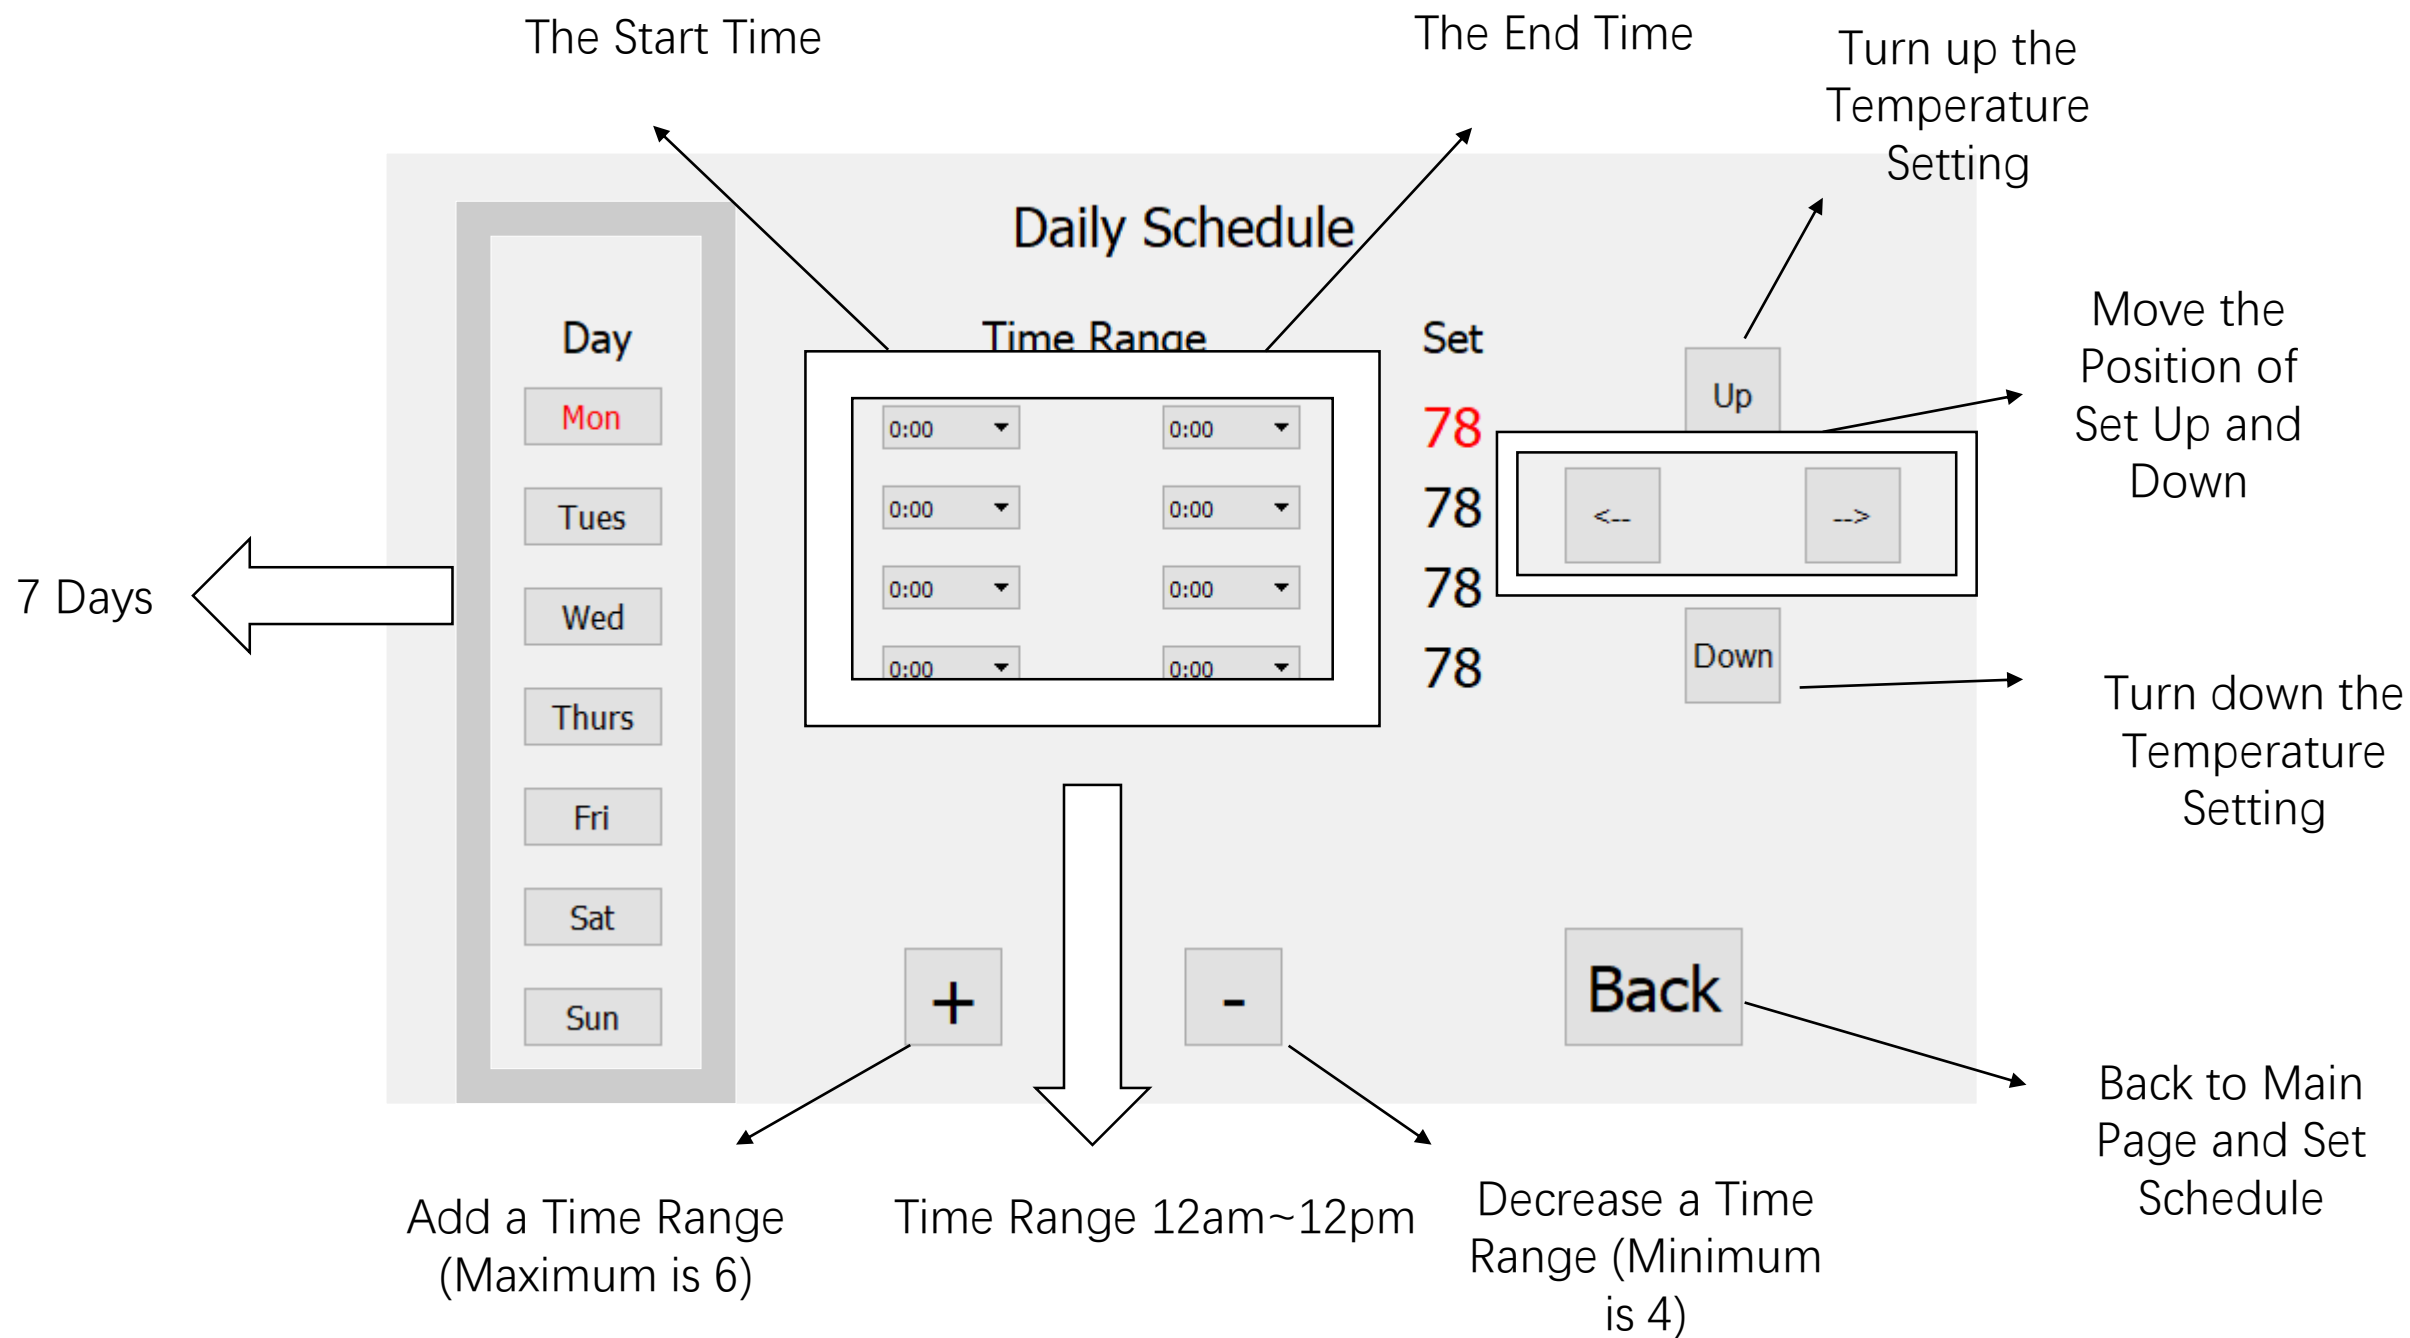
The Start Time

The End Time

Turn up the Temperature Setting

Daily Schedule

Day

Mon

Tues

Wed

Thurs

Fri

Sat

Sun

7 Days

Time Range

| 0:00 | 0:00 |
|---|---|
| 0:00 | 0:00 |
| 0:00 | 0:00 |
| 0:00 | 0:00 |

Set

78

78

78

78

Up

<--

-->

Down

Move the Position of Set Up and Down

Turn down the Temperature Setting

+

-

Back

Add a Time Range (Maximum is 6)

Time Range 12am~12pm

Decrease a Time Range (Minimum is 4)

Back to Main Page and Set Schedule